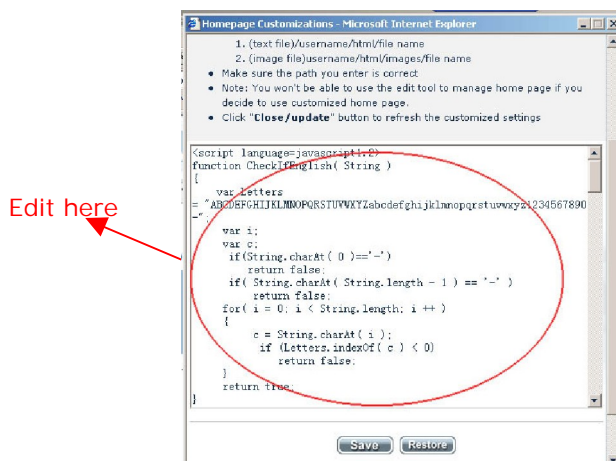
Homepage Customizations - Microsoft Internet Explorer

1. (text file)/username/html/file name
2. (image file)username/html/images/file name

• Make sure the path you enter is correct
• Note: You won't be able to use the edit tool to manage home page if you decide to use customized home page.
• Click "Close/update" button to refresh the customized settings

Edit here

<script language=javascript1.2>
function CheckIfEnglish( String )
{
var Letters = "ABCDEFGHIJKLMNOPQRSTUVWXYZabcdefghijklmnopqrstuvwxyz1234567890-";
var i;
var c;
if(String.charAt( 0 )=='-')
return false;
if( String.charAt( String.length - 1 ) == '-' )
return false;
for( i = 0; i < String.length; i ++ )
{
c = String.charAt( i );
if (Letters.indexOf( c ) < 0)
return false;
}
return true;
}

Save Restore